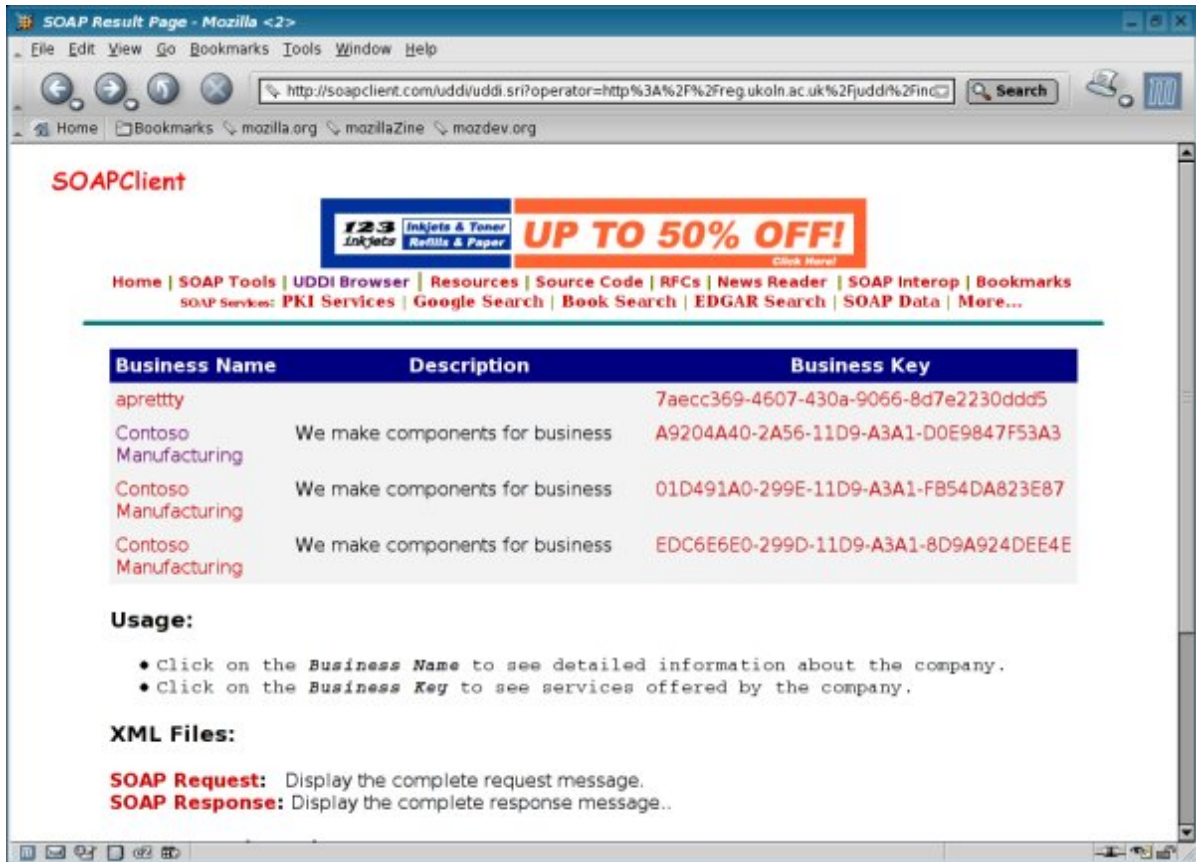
SOAP Result Page - Mozilla <2>

File Edit View Go Bookmarks Tools Window Help

http://soapclient.com/uddi/uddi.sri?operator=http%3A%2F%2Freg.ukoln.ac.uk%2Fjuddi%2Finc

Search

Home Bookmarks mozilla.org mozillaZine mozdev.org

SOAPClient

123 Inkjets Inkjets & Toner Refills & Paper UP TO 50% OFF! Click Here!

Home | SOAP Tools | UDDI Browser | Resources | Source Code | RFCs | News Reader | SOAP Interop | Bookmarks
SOAP Services: PKI Services | Google Search | Book Search | EDGAR Search | SOAP Data | More...

| Business Name | Description | Business Key |
|---|---|---|
| aprettty | | 7aecc369-4607-430a-9066-8d7e2230ddd5 |
| Contoso Manufacturing | We make components for business | A9204A40-2A56-11D9-A3A1-D0E9847F53A3 |
| Contoso Manufacturing | We make components for business | 01D491A0-299E-11D9-A3A1-FB54DA823E87 |
| Contoso Manufacturing | We make components for business | EDC6E6E0-299D-11D9-A3A1-8D9A924DEE4E |

Usage:

• Click on the Business Name to see detailed information about the company.
• Click on the Business Key to see services offered by the company.

XML Files:

SOAP Request: Display the complete request message.
SOAP Response: Display the complete response message..